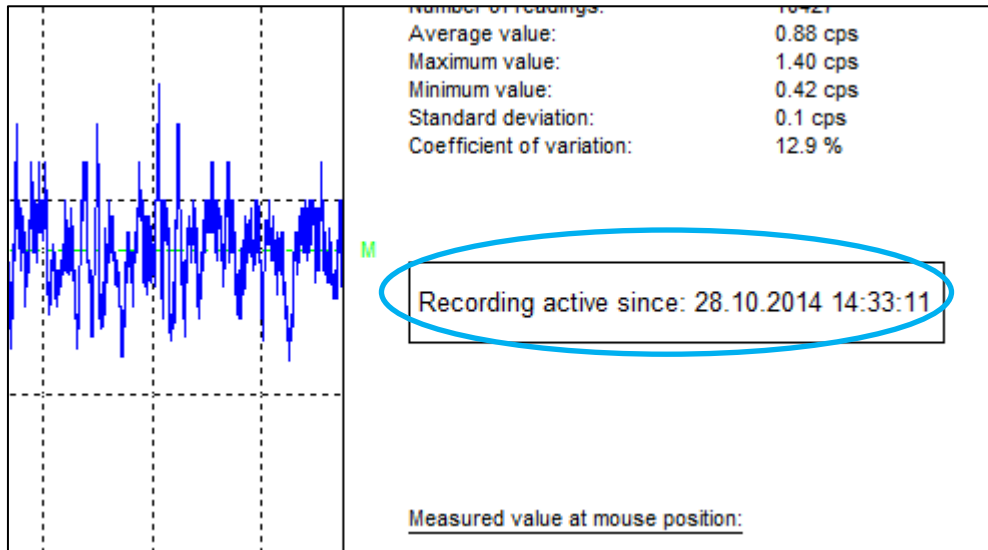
Number of readings: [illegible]
Average value: 0.88 cps
Maximum value: 1.40 cps
Minimum value: 0.42 cps
Standard deviation: 0.1 cps
Coefficient of variation: 12.9 %

M

Recording active since: 28.10.2014 14:33:11

Measured value at mouse position: